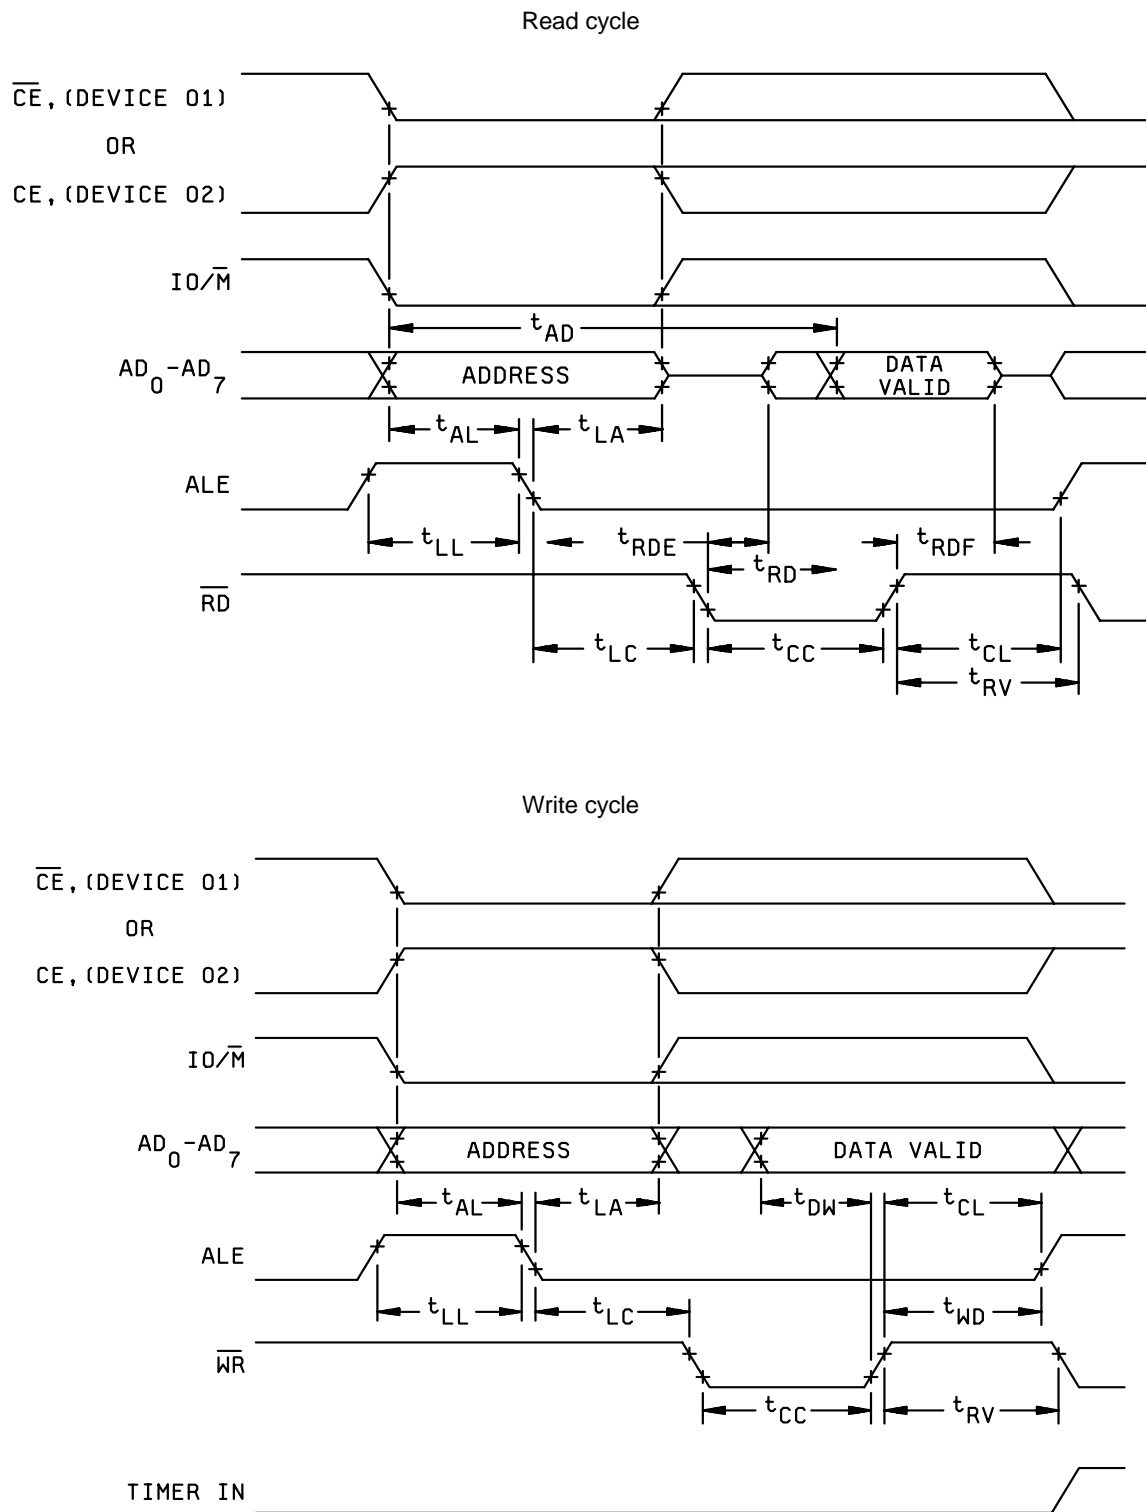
Read cycle

$\overline{CE}$, (DEVICE 01)

OR

CE, (DEVICE 02)

IO/$\overline{M}$

$t_{AD}$

$AD_0$-$AD_7$

ADDRESS

DATA VALID

$t_{AL}$

$t_{LA}$

ALE

$t_{LL}$

$t_{RDE}$

$t_{RDF}$

$t_{RD}$

$\overline{RD}$

$t_{LC}$

$t_{CC}$

$t_{CL}$

$t_{RV}$

Write cycle

$\overline{CE}$, (DEVICE 01)

OR

CE, (DEVICE 02)

IO/$\overline{M}$

$AD_0$-$AD_7$

ADDRESS

DATA VALID

$t_{AL}$

$t_{LA}$

$t_{DW}$

$t_{CL}$

ALE

$t_{LL}$

$t_{LC}$

$t_{WD}$

$\overline{WR}$

$t_{CC}$

$t_{RV}$

TIMER IN